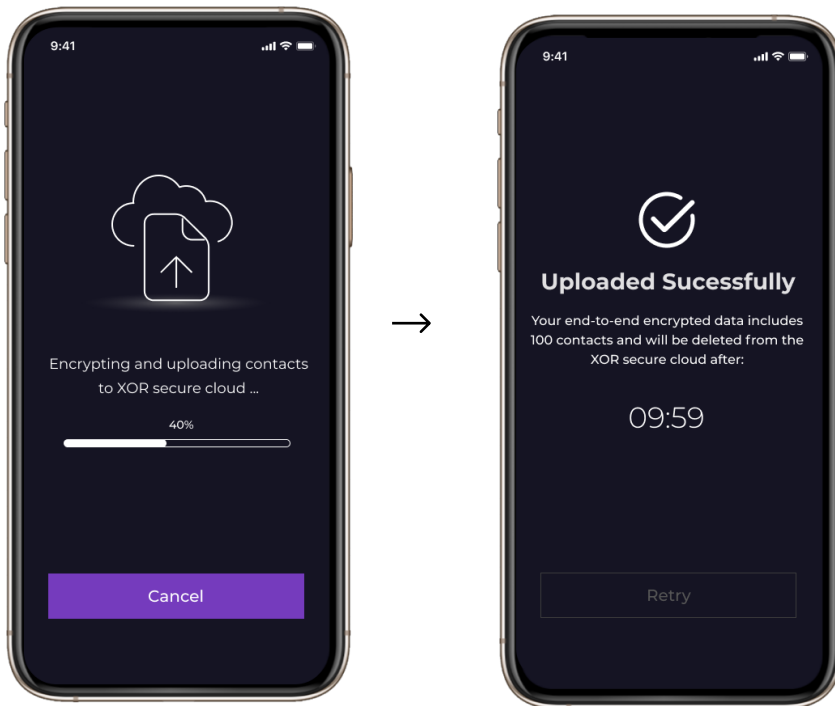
9:41

Encrypting and uploading contacts to XOR secure cloud ...

40%

Cancel

→

9:41

Uploaded Sucessfully

Your end-to-end encrypted data includes 100 contacts and will be deleted from the XOR secure cloud after:

09:59

Retry